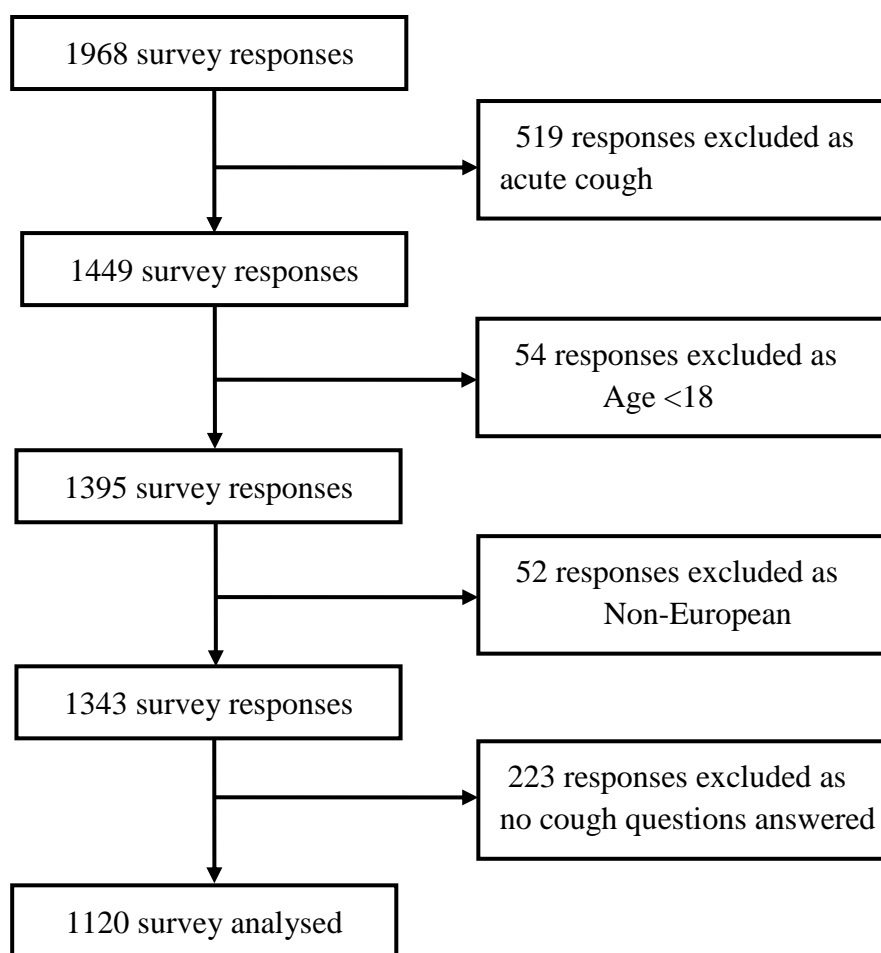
1968 survey responses

519 responses excluded as acute cough

1449 survey responses

54 responses excluded as Age <18

1395 survey responses

52 responses excluded as Non-European

1343 survey responses

223 responses excluded as no cough questions answered

1120 survey analysed